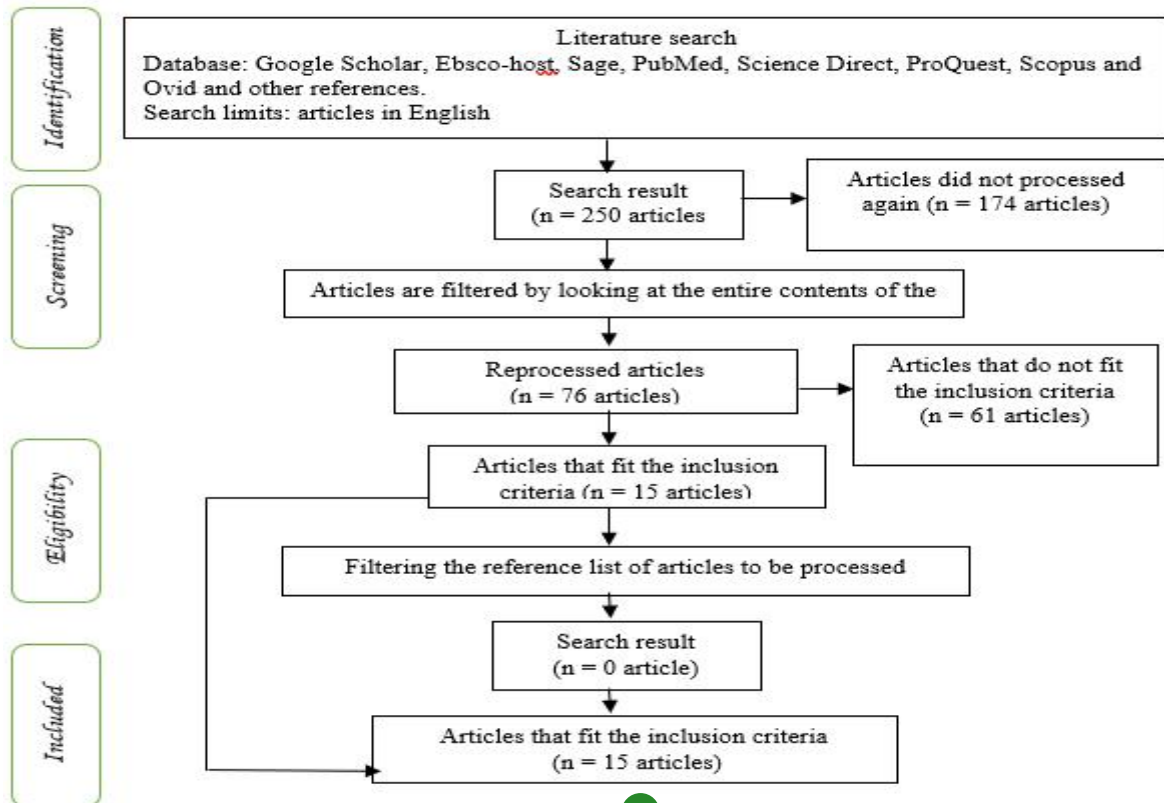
Identification

Literature search
Database: Google Scholar, Ebsco-host, Sage, PubMed, Science Direct, ProQuest, Scopus and Ovid and other references.
Search limits: articles in English

Screening

Search result
(n = 250 articles

Articles did not processed again (n = 174 articles)

Articles are filtered by looking at the entire contents of the

Reprocessed articles
(n = 76 articles)

Articles that do not fit the inclusion criteria
(n = 61 articles)

Eligibility

Articles that fit the inclusion criteria (n = 15 articles)

Filtering the reference list of articles to be processed

Search result
(n = 0 article)

Included

Articles that fit the inclusion criteria
(n = 15 articles)